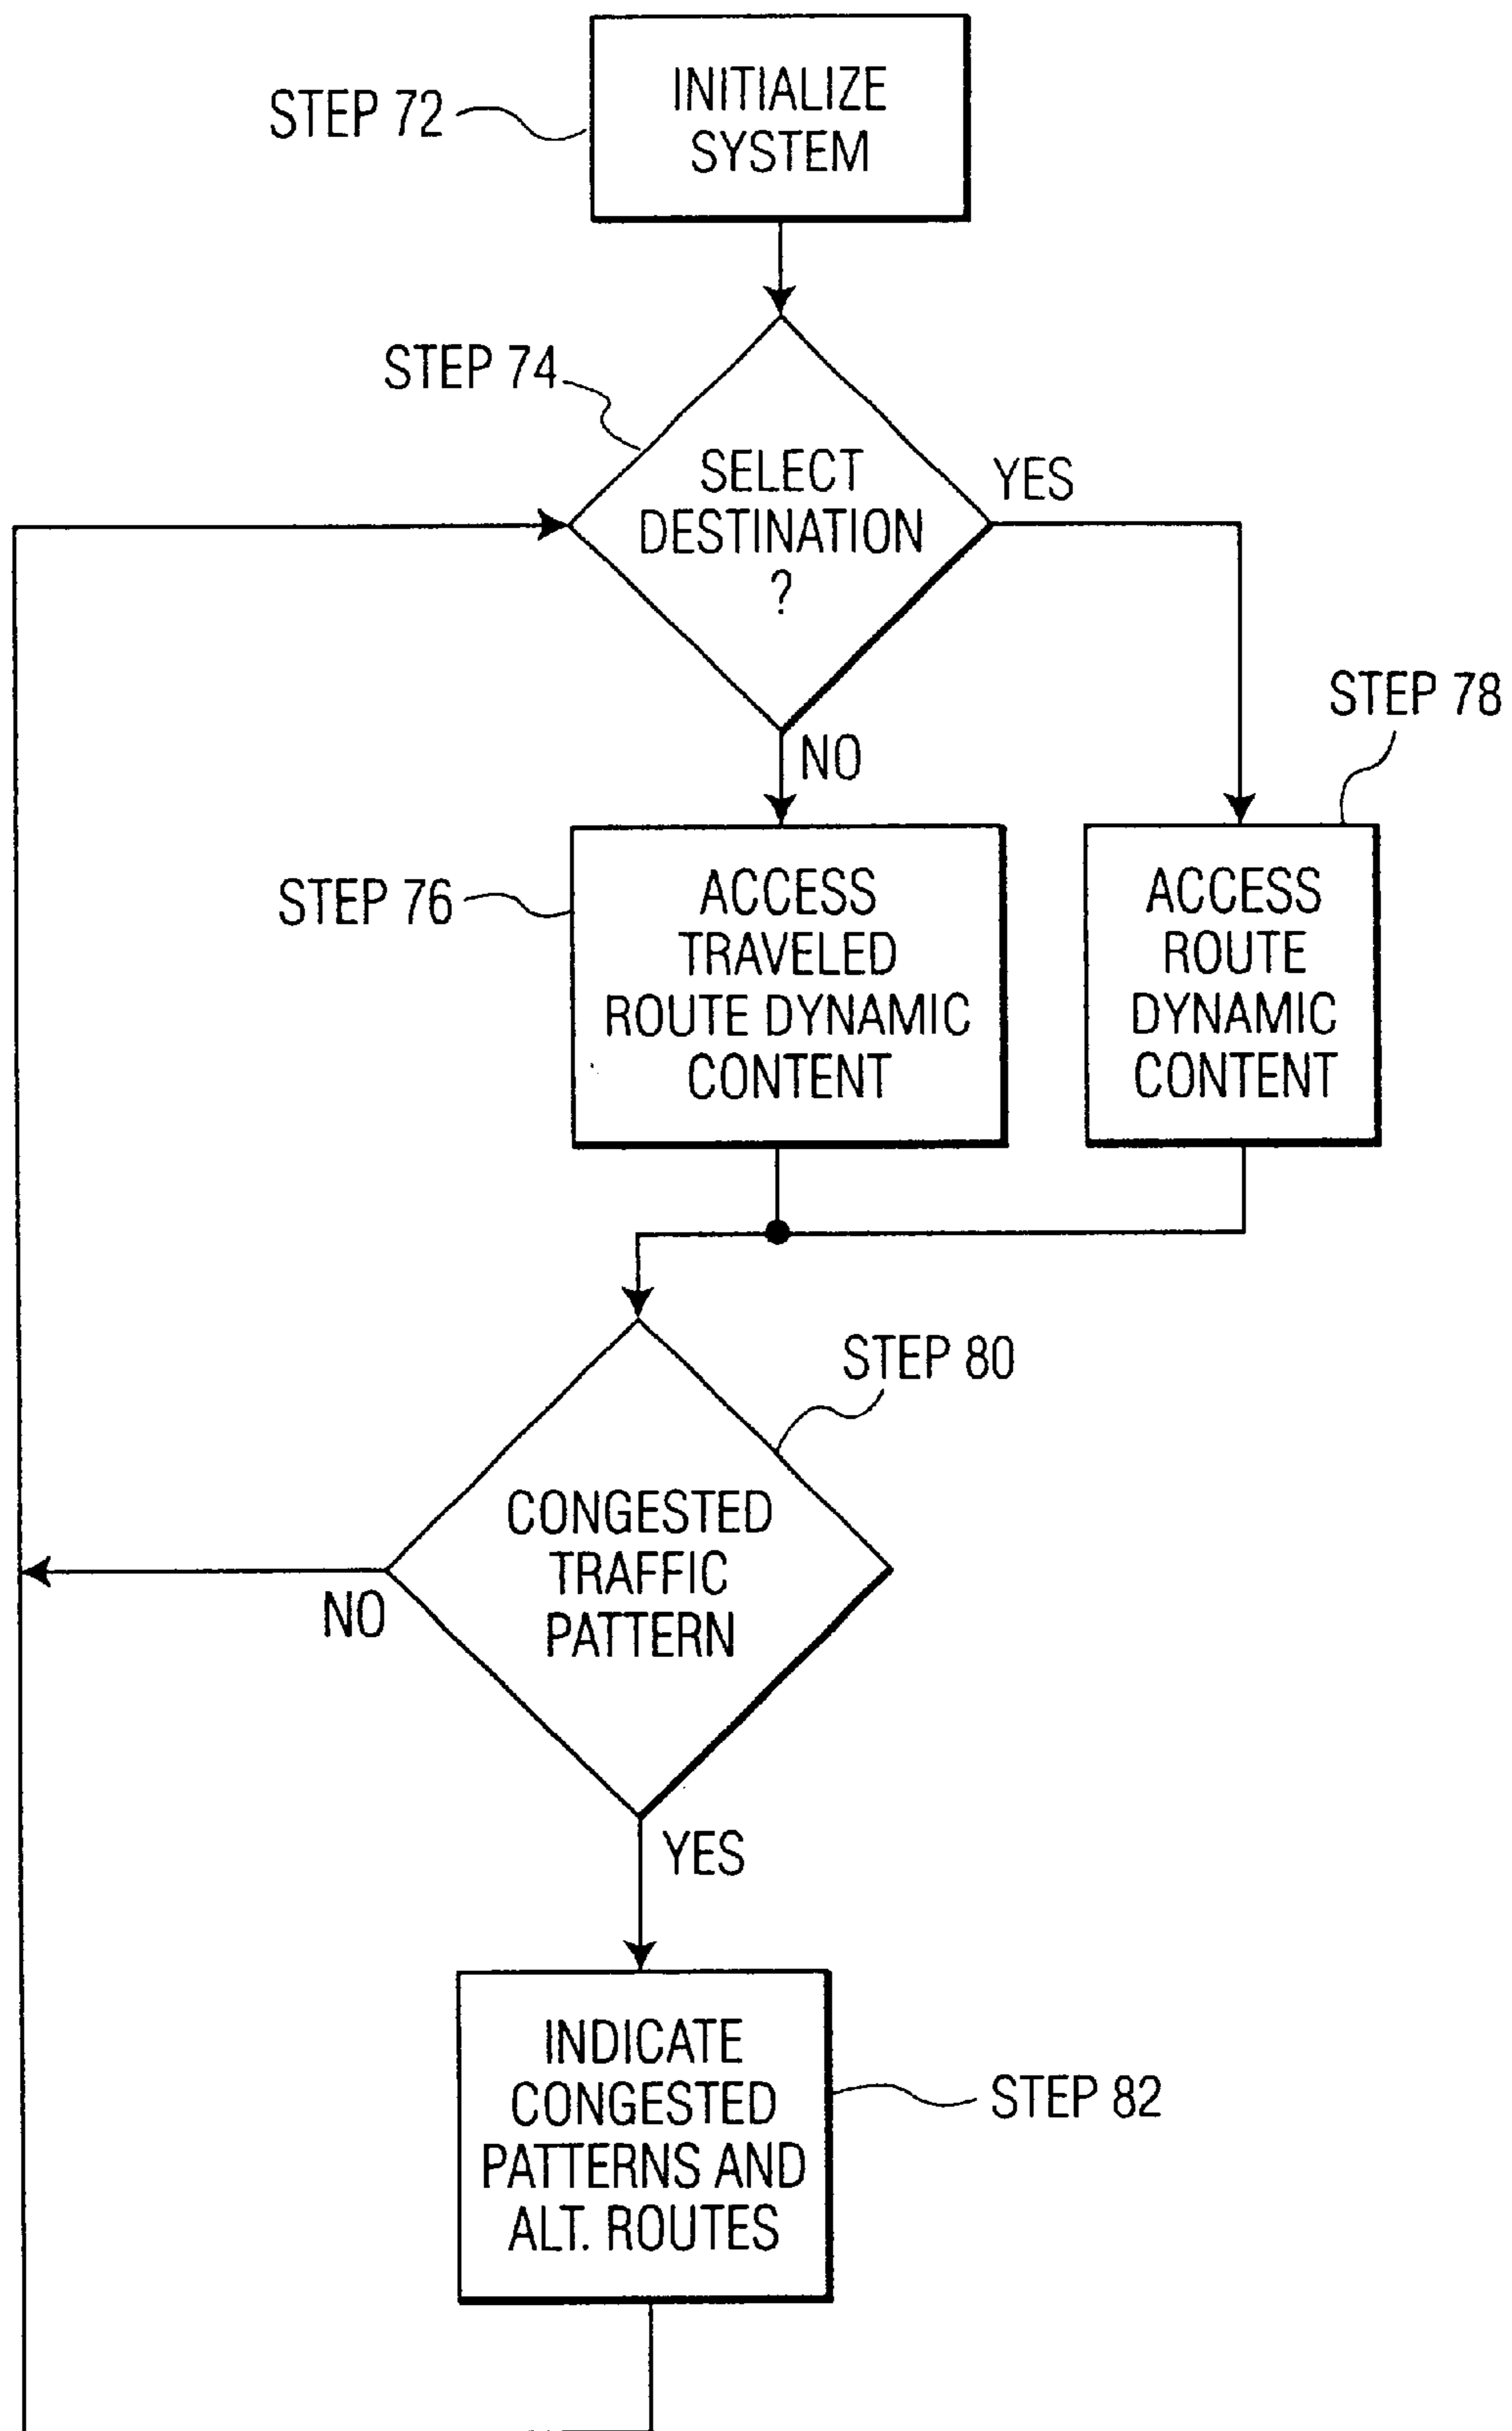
STEP 72
INITIALIZE SYSTEM

STEP 74
SELECT DESTINATION ?
YES
NO

STEP 78
STEP 76
ACCESS TRAVELED ROUTE DYNAMIC CONTENT

ACCESS ROUTE DYNAMIC CONTENT

STEP 80
CONGESTED TRAFFIC PATTERN
NO
YES

INDICATE CONGESTED PATTERNS AND ALT. ROUTES
STEP 82